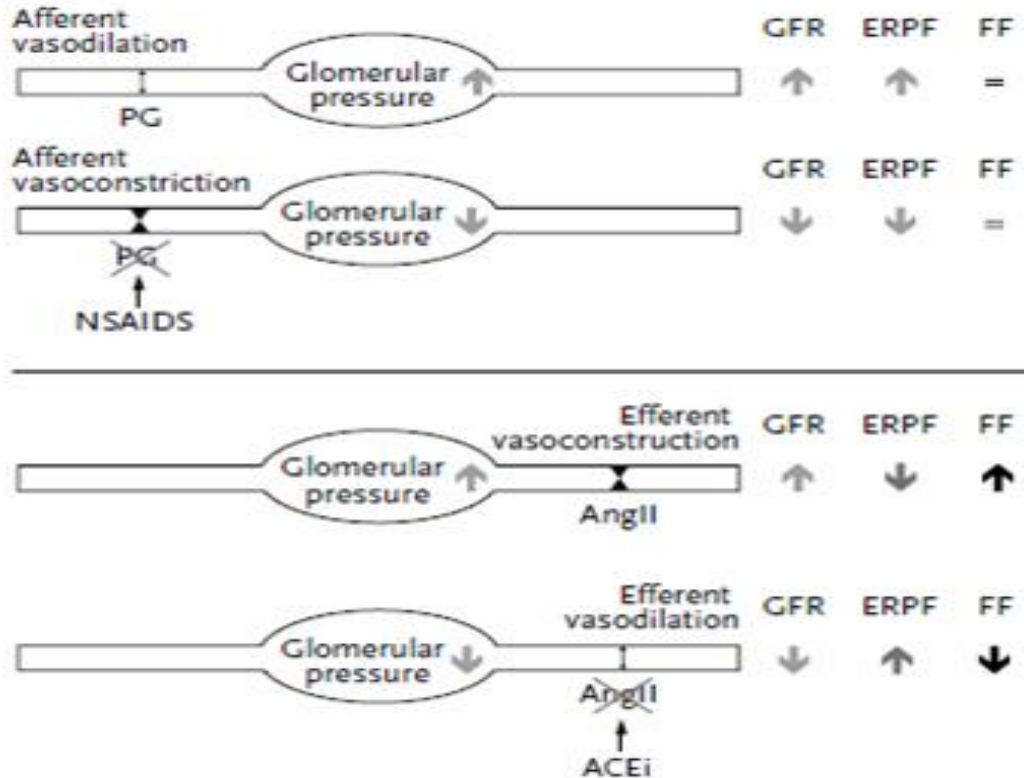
Afferent vasodilation

Glomerular pressure ↑

PG

GFR ERPF FF
↑ ↑ =

Afferent vasoconstriction

Glomerular pressure ↓

PG

NSAIDS

GFR ERPF FF
↓ ↓ =

Efferent vasoconstruction

Glomerular pressure ↑

AngII

GFR ERPF FF
↑ ↓ ↑

Efferent vasodilation

Glomerular pressure ↓

AngII

ACEi

GFR ERPF FF
↓ ↑ ↓